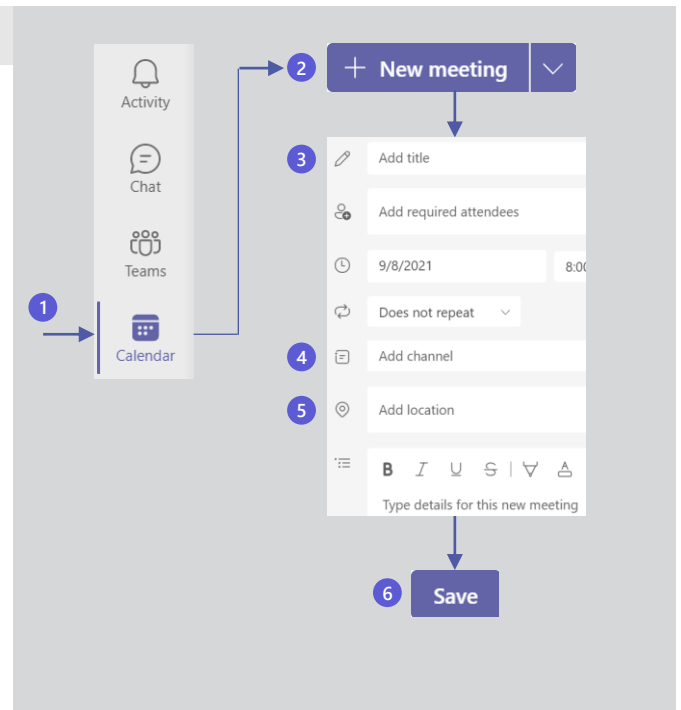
Activity

Chat

Teams

1

Calendar

2 + New meeting

3 Add title

Add required attendees

9/8/2021 8:0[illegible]

Does not repeat

4 Add channel

5 Add location

B I U S

Type details for this new meeting

6 Save